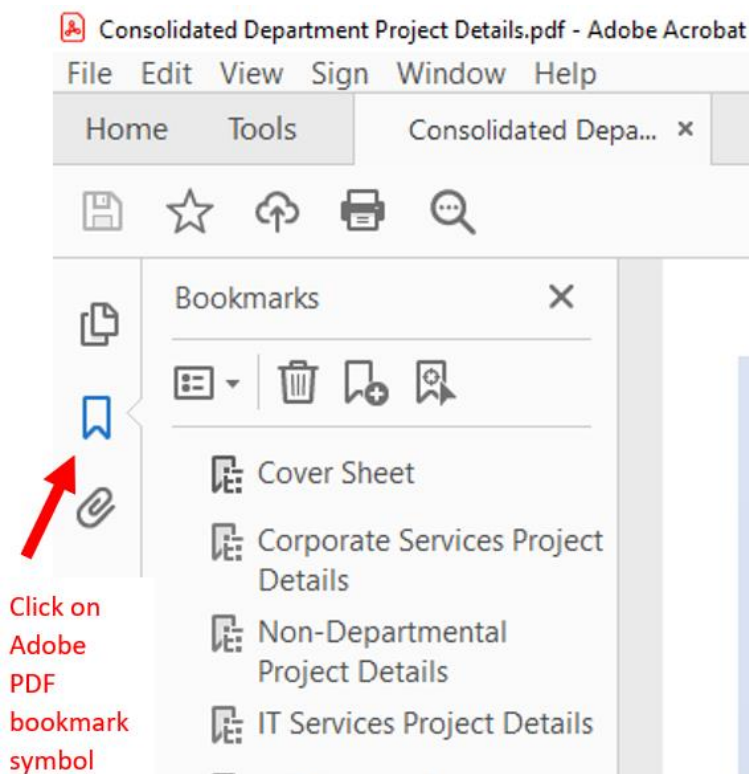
Consolidated Department Project Details.pdf - Adobe Acrobat

File Edit View Sign Window Help

Home Tools Consolidated Depa... ×

Bookmarks ×

Cover Sheet

Corporate Services Project Details

Non-Departmental Project Details

IT Services Project Details

Click on Adobe PDF bookmark symbol